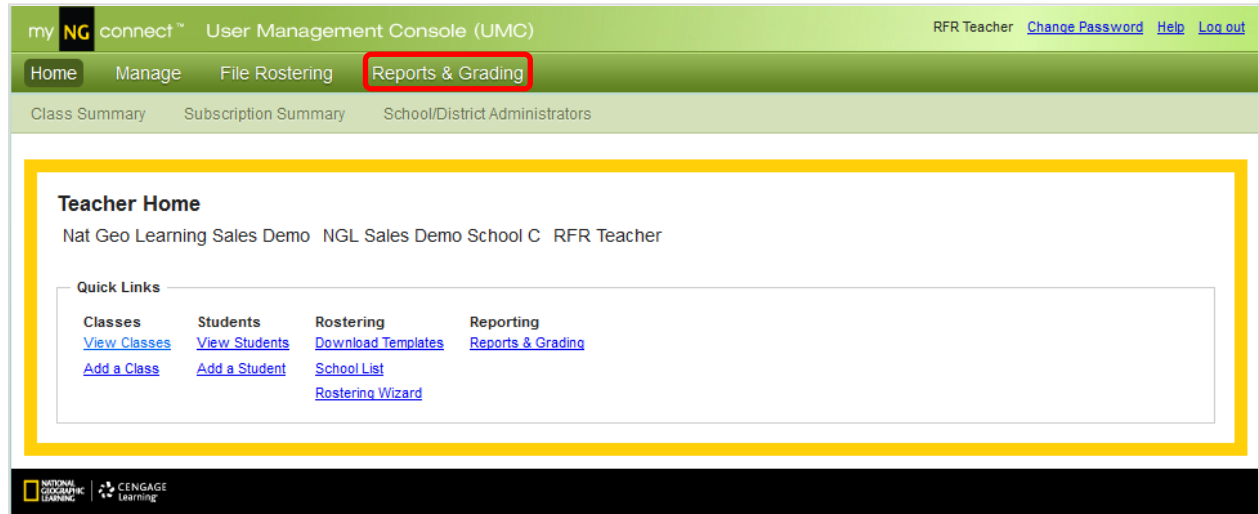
my NG connect™ User Management Console (UMC)

RFR Teacher Change Password Help Log out

Home Manage File Rostering Reports & Grading

Class Summary Subscription Summary School/District Administrators

Teacher Home

Nat Geo Learning Sales Demo NGL Sales Demo School C RFR Teacher

Quick Links

| Classes | Students | Rostering | Reporting |
|---|---|---|---|
| View Classes | View Students | Download Templates | Reports & Grading |
| Add a Class | Add a Student | School List | |
| | | Rostering Wizard | |

NATIONAL GEOGRAPHIC LEARNING | CENGAGE Learning